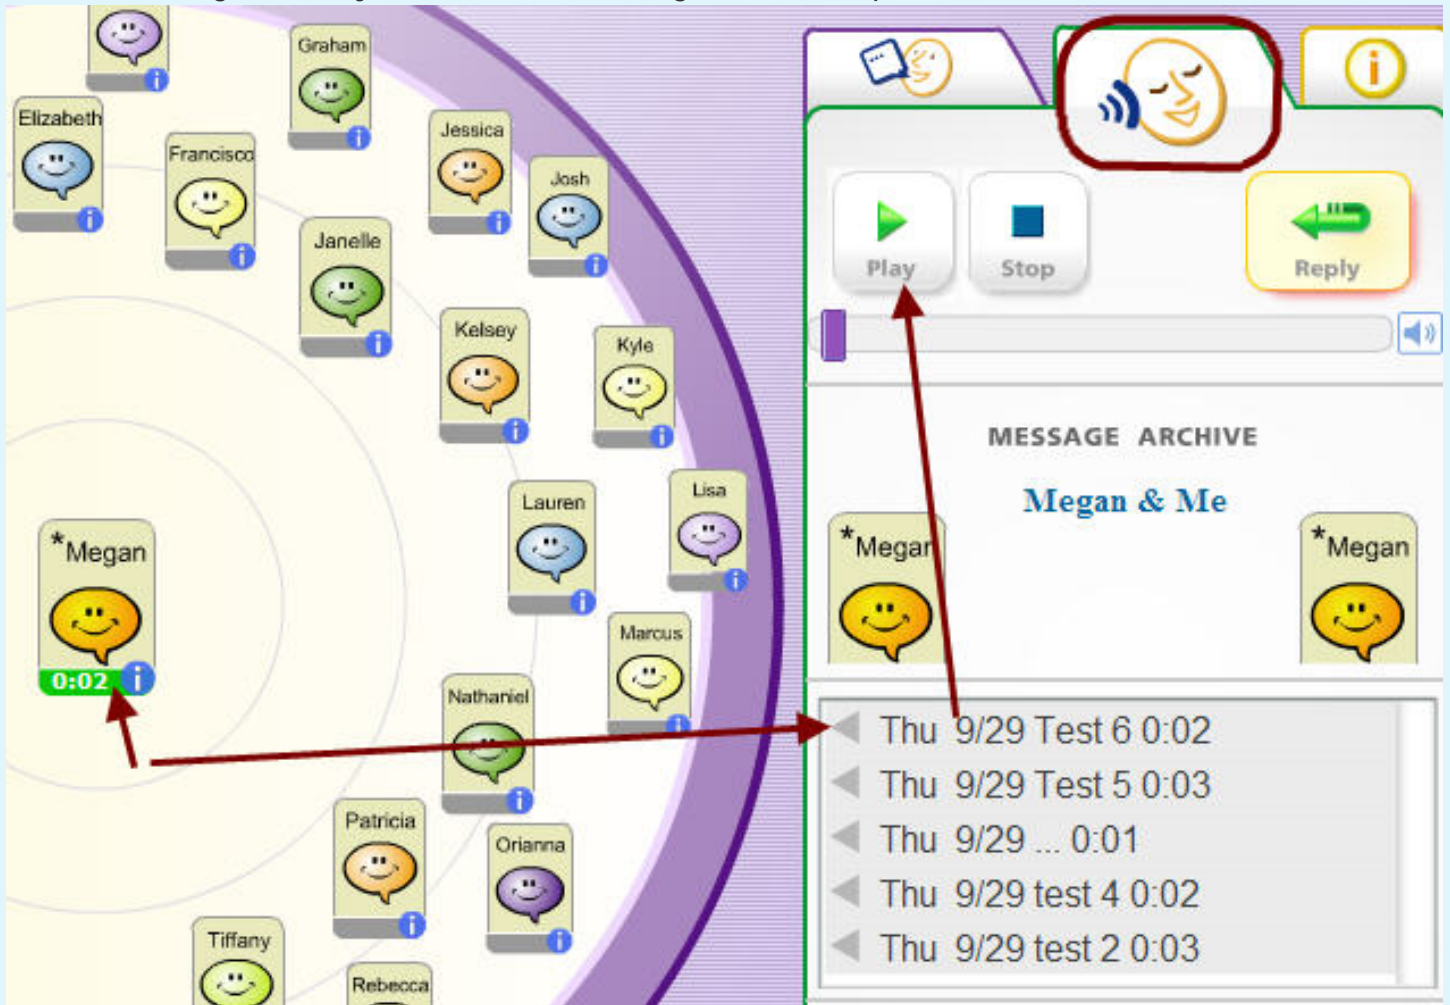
Graham
Elizabeth
Francisco
Jessica
Josh
Janelle
Kelsey
Kyle
Lauren
Lisa
*Megan
0:02
Marcus
Nathaniel
Patricia
Orianna
Tiffany
Rebecca

Play
Stop
Reply

MESSAGE ARCHIVE
Megan & Me
*Megan
*Megan

Thu 9/29 Test 6 0:02
Thu 9/29 Test 5 0:03
Thu 9/29 ... 0:01
Thu 9/29 test 4 0:02
Thu 9/29 test 2 0:03